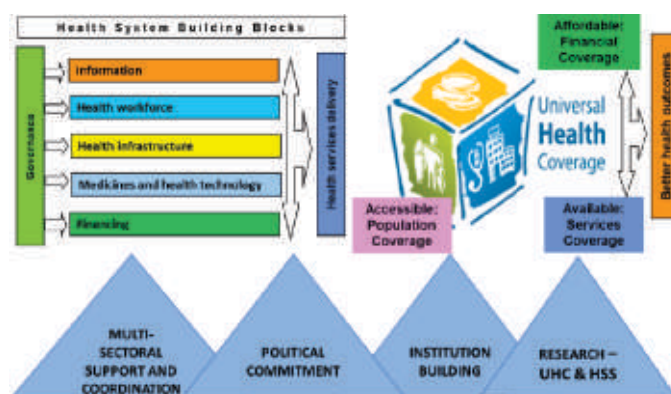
Health System Building Blocks

Governance

Information

Health workforce

Health infrastructure

Medicines and health technology

Financing

Health services delivery

Universal Health Coverage

Affordable: Financial Coverage

Better health outcomes

Accessible: Population Coverage

Available: Services Coverage

MULTI-SECTORAL SUPPORT AND COORDINATION

POLITICAL COMMITMENT

INSTITUTION BUILDING

RESEARCH – UHC & HSS